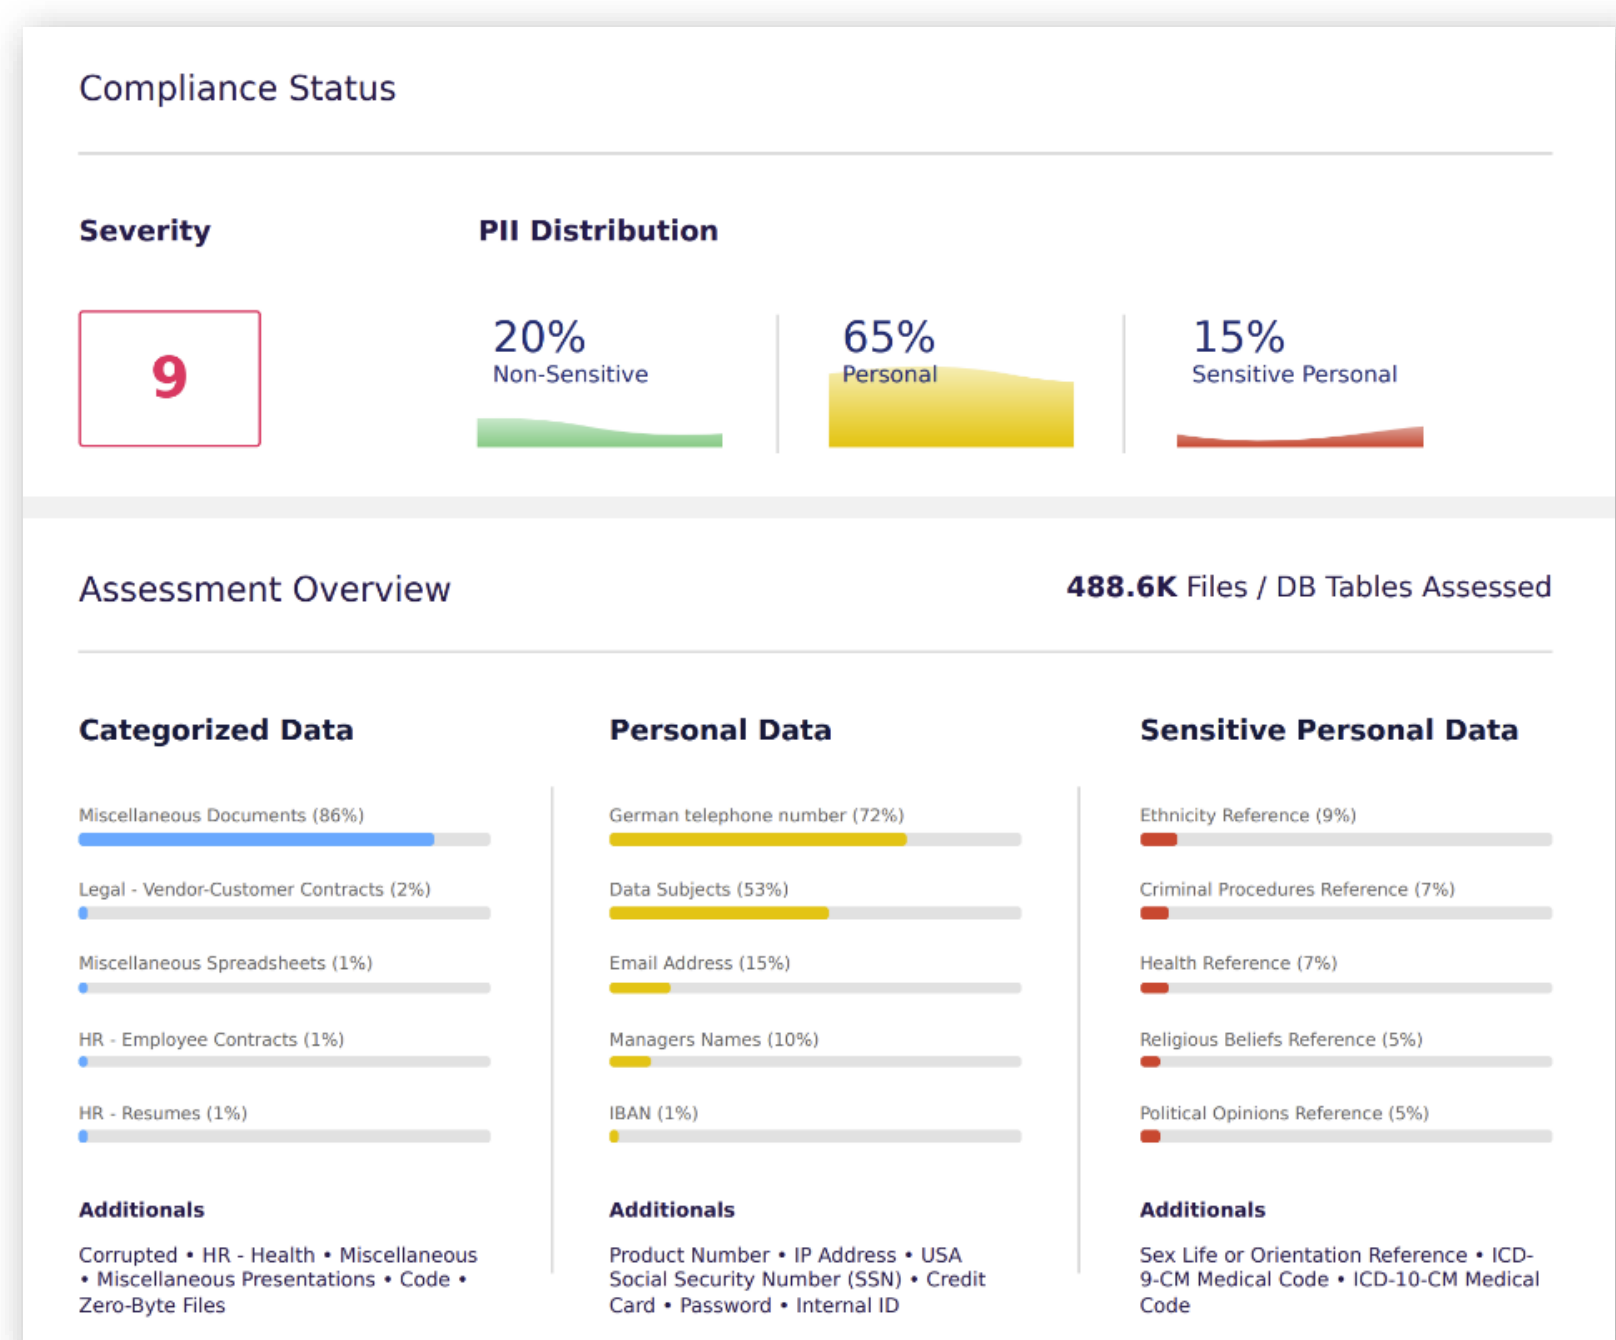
Compliance Status

Severity

9

PII Distribution

20%
Non-Sensitive

65%
Personal

15%
Sensitive Personal

Assessment Overview

488.6K Files / DB Tables Assessed

Categorized Data

Miscellaneous Documents (86%)

Legal - Vendor-Customer Contracts (2%)

Miscellaneous Spreadsheets (1%)

HR - Employee Contracts (1%)

HR - Resumes (1%)

Additionals

Corrupted • HR - Health • Miscellaneous • Miscellaneous Presentations • Code • Zero-Byte Files

Personal Data

German telephone number (72%)

Data Subjects (53%)

Email Address (15%)

Managers Names (10%)

IBAN (1%)

Additionals

Product Number • IP Address • USA Social Security Number (SSN) • Credit Card • Password • Internal ID

Sensitive Personal Data

Ethnicity Reference (9%)

Criminal Procedures Reference (7%)

Health Reference (7%)

Religious Beliefs Reference (5%)

Political Opinions Reference (5%)

Additionals

Sex Life or Orientation Reference • ICD-9-CM Medical Code • ICD-10-CM Medical Code